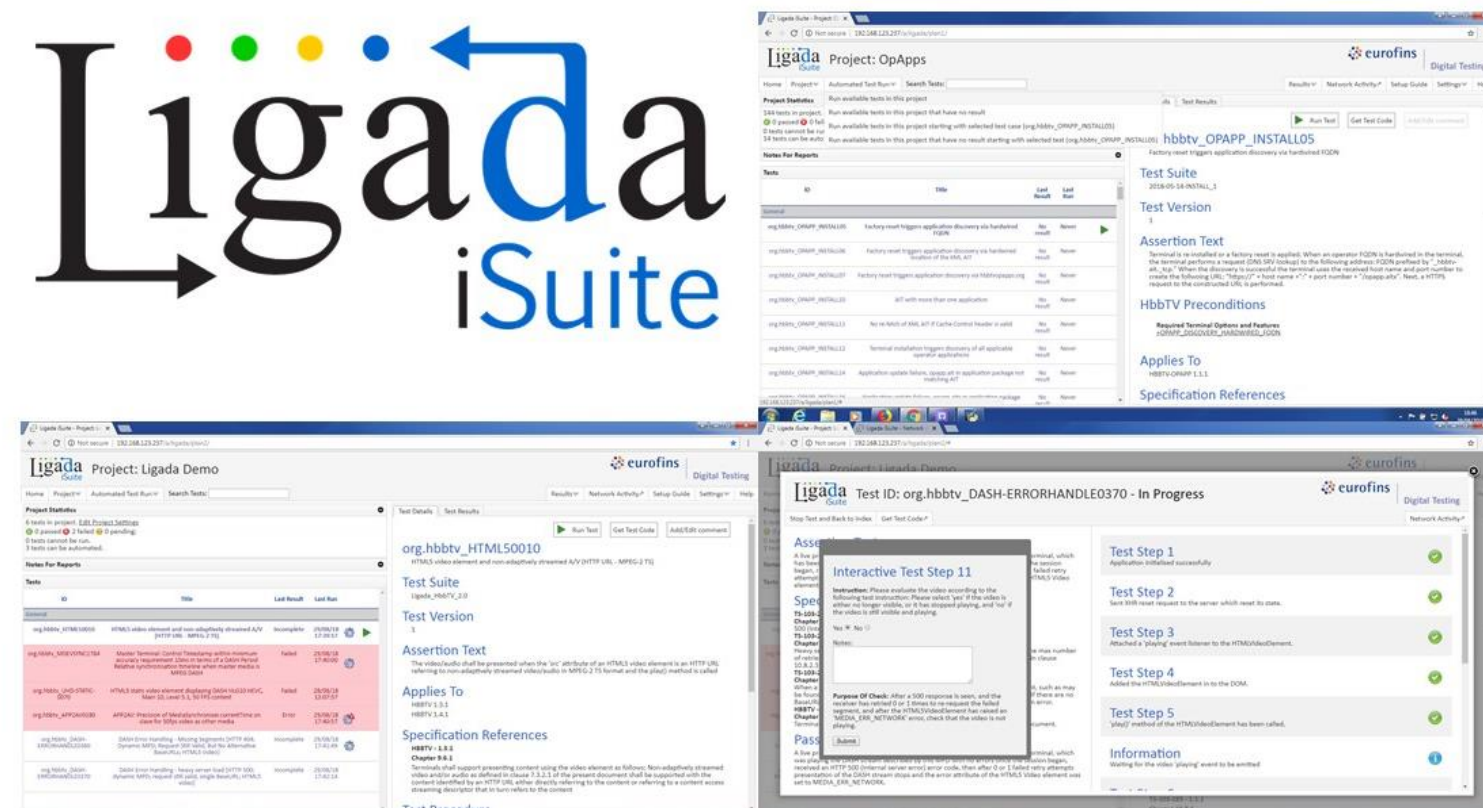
Ligada
iSuite

Ligada iSuite Project: OpApps
eurofins
Digital Testing

Home Project Automated Test Run Search Tests:
Results Network Activity Setup Guide Settings

Project Statistics
Run available tests in this project
Run available tests in this project that have no result
Run available tests in this project starting with selected test case [org.hbbtv_OPAPP_INSTALL05]
Run available tests in this project that have no result starting with selected test [org.hbbtv_OPAPP_INSTALL05]

Notes For Reports
Tests

| ID | Title | Last Result | Last Run |
|---|---|---|---|
| org.hbbtv_OPAPP_INSTALL05 | Factory reset triggers application discovery via hardwired FQDN | No result | Never |
| org.hbbtv_OPAPP_INSTALL06 | Factory reset triggers application discovery via hardwired location of the XML AIT | No result | Never |
| org.hbbtv_OPAPP_INSTALL07 | Factory reset triggers application discovery via hbbtvopapp.org | No result | Never |
| org.hbbtv_OPAPP_INSTALL10 | AIT with more than one application | No result | Never |
| org.hbbtv_OPAPP_INSTALL11 | No re-fetch of XML AIT if Cache-Control header is valid | No result | Never |
| org.hbbtv_OPAPP_INSTALL12 | Terminal installation triggers discovery of all applicable operator applications | No result | Never |
| org.hbbtv_OPAPP_INSTALL14 | Application update failure, opapp.aitx in application package not matching AIT | No result | Never |

Run Test Get Test Code
hbbtv_OPAPP_INSTALL05
Factory reset triggers application discovery via hardwired FQDN

Test Suite
2018-05-18-INSTALL_1

Test Version
1

Assertion Text
Terminal is re-installed or a factory reset is applied. When an operator FQDN is hardwired in the terminal, the terminal performs a request (DNS SRV lookup) to the following address: FQDN prefixed by "_hbbtv-ait._tcp." When the discovery is successful the terminal uses the received host name and port number to create the following URL: "https://" + host name + ":" + port number + "/opapp.aitx". Next, a HTTPS request to the constructed URL is performed.

HbbTV Preconditions
Required Terminal Options and Features
+OPAPP_DISCOVERY_HARDWIRED_FQDN

Applies To
HBBTV-OPAPP 1.1.1

Specification References

Ligada iSuite Project: Ligada Demo
eurofins
Digital Testing

Home Project Automated Test Run Search Tests:
Results Network Activity Setup Guide Settings Help

Project Statistics
6 tests in project. Edit Project Settings
0 passed 2 failed 0 pending
0 tests cannot be run.
3 tests can be automated.

Notes For Reports
Tests

| ID | Title | Last Result | Last Run |
|---|---|---|---|
| org.hbbtv_HTML50010 | HTML5 video element and non-adaptively streamed A/V (HTTP URL - MPEG-2 TS) | Incomplete | 29/06/18 17:30:57 |
| org.hbbtv_MSEVOTNC1784 | Master Terminal: Control Timestamp within minimum accuracy requirement 10ms in terms of a DASH Period Relative synchronisation timeline when master media is MPEG DASH | Failed | 29/06/18 17:40:00 |
| org.hbbtv_UHD-STATIC-0070 | HTML5 static video element displaying DASH HLG10 HEVC, Main 10, Level 5.1, 50 FPS content | Failed | 28/06/18 13:07:07 |
| org.hbbtv_APP2AV0180 | APP2AV: Precision of MediaSynchroniser.currentTime on slave for 50fps video as other media | Error | 29/06/18 17:40:57 |
| org.hbbtv_DASH-ERRORHANDLE0380 | DASH Error handling - Missing segments (HTTP 404; Dynamic MPD; Request 300 Valid; But No Alternative BaseURLs; HTML5 Video) | Incomplete | 29/06/18 17:41:49 |
| org.hbbtv_DASH-ERRORHANDLE0370 | DASH Error handling - heavy server load (HTTP 500; dynamic MPD; request 300 valid; single BaseURL; HTML5 video) | Incomplete | 29/06/18 17:42:14 |

Test Details Test Results
Run Test Get Test Code Add/Edit comment

org.hbbtv_HTML50010
HTML5 video element and non-adaptively streamed A/V (HTTP URL - MPEG-2 TS)

Test Suite
Ligada_HbbTV_2.0

Test Version
1

Assertion Text
The video/audio shall be presented when the 'src' attribute of an HTML5 video element is an HTTP URL referring to non-adaptively streamed video/audio in MPEG-2 TS format and the play() method is called

Applies To
HBBTV 1.3.1
HBBTV 1.4.1

Specification References
HBBTV - 1.3.1
Chapter 9.6.1
Terminals shall support presenting content using the video element as follows: Non-adaptively streamed video and/or audio as defined in clause 7.3.2.1 of the present document shall be supported with the content identified by an HTTP URL either directly referring to the content or referring to a content access streaming descriptor that in turn refers to the content

Ligada iSuite Test ID: org.hbbtv_DASH-ERRORHANDLE0370 - In Progress
eurofins
Digital Testing

Stop Test and Back to Index Get Test Code
Network Activity

Interactive Test Step 11
Instruction: Please evaluate the video according to the following test instruction: Please select 'yes' if the video is either no longer visible, or it has stopped playing, and 'no' if the video is still visible and playing.
Yes No
Notes:
Purpose Of Check: After a 500 response is seen, and the receiver has retried 0 or 1 times to re-request the failed segment, and after the HTML5VideoElement has raised an 'MEDIA_ERR_NETWORK' error, check that the video is not playing.
Submit

Test Step 1
Application initialised successfully
Test Step 2
Sent XHR reset request to the server which reset its state.
Test Step 3
Attached a 'playing' event listener to the HTMLVideoElement.
Test Step 4
Added the HTMLVideoElement in to the DOM.
Test Step 5
'play()' method of the HTMLVideoElement has been called.
Information
Waiting for the video 'playing' event to be emitted